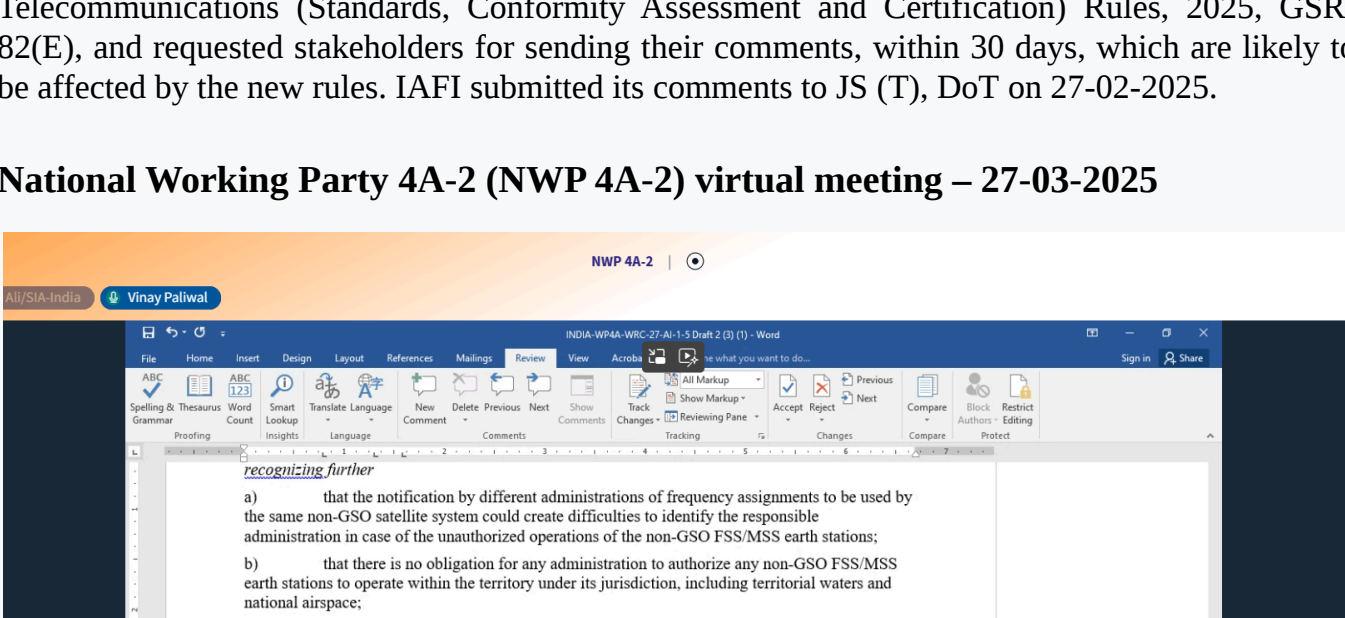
Telecommunications (Standards, Conformity Assessment and Certification) Rules, 2025, GSR 82(E), and requested stakeholders for sending their comments, within 30 days, which are likely to be affected by the new rules. IAFI submitted its comments to JS (T), DoT on 27-02-2025.

National Working Party 4A-2 (NWP 4A-2) virtual meeting – 27-03-2025

NWP 4A-2

Ali/SIA-India

Vinay Paliwal

INDIA-WP4A-WRC-27-AI-1-5 Draft 2 (3) (1) - Word

Sign in Share

File Home Insert Design Layout References Mailings Review View Acroba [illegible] ne what you want to do...

Spelling & Grammar Thesaurus Word Count Smart Lookup Translate Language New Comment Delete Previous Next Show Comments Track Changes All Markup Show Markup Reviewing Pane Accept Reject Previous Next Compare Block Authors Restrict Editing

Proofing Insights Language Comments Tracking Changes Compare Protect

recognizing further

a) that the notification by different administrations of frequency assignments to be used by the same non-GSO satellite system could create difficulties to identify the responsible administration in case of the unauthorized operations of the non-GSO FSS/MSS earth stations;

b) that there is no obligation for any administration to authorize any non-GSO FSS/MSS earth stations to operate within the territory under its jurisdiction, including territorial waters and national airspace;